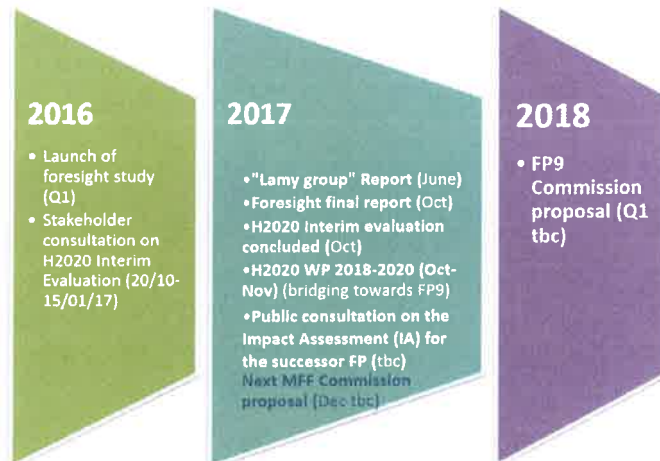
2016

- Launch of foresight study (Q1)
- Stakeholder consultation on H2020 Interim Evaluation (20/10-15/01/17)

2017

- "Lamy group" Report (June)
- Foresight final report (Oct)
- H2020 Interim evaluation concluded (Oct)
- H2020 WP 2018-2020 (Oct-Nov) (bridging towards FP9)
- Public consultation on the Impact Assessment (IA) for the successor FP (tbc)

Next MFF Commission proposal (Dec tbc)

2018

- FP9 Commission proposal (Q1 tbc)